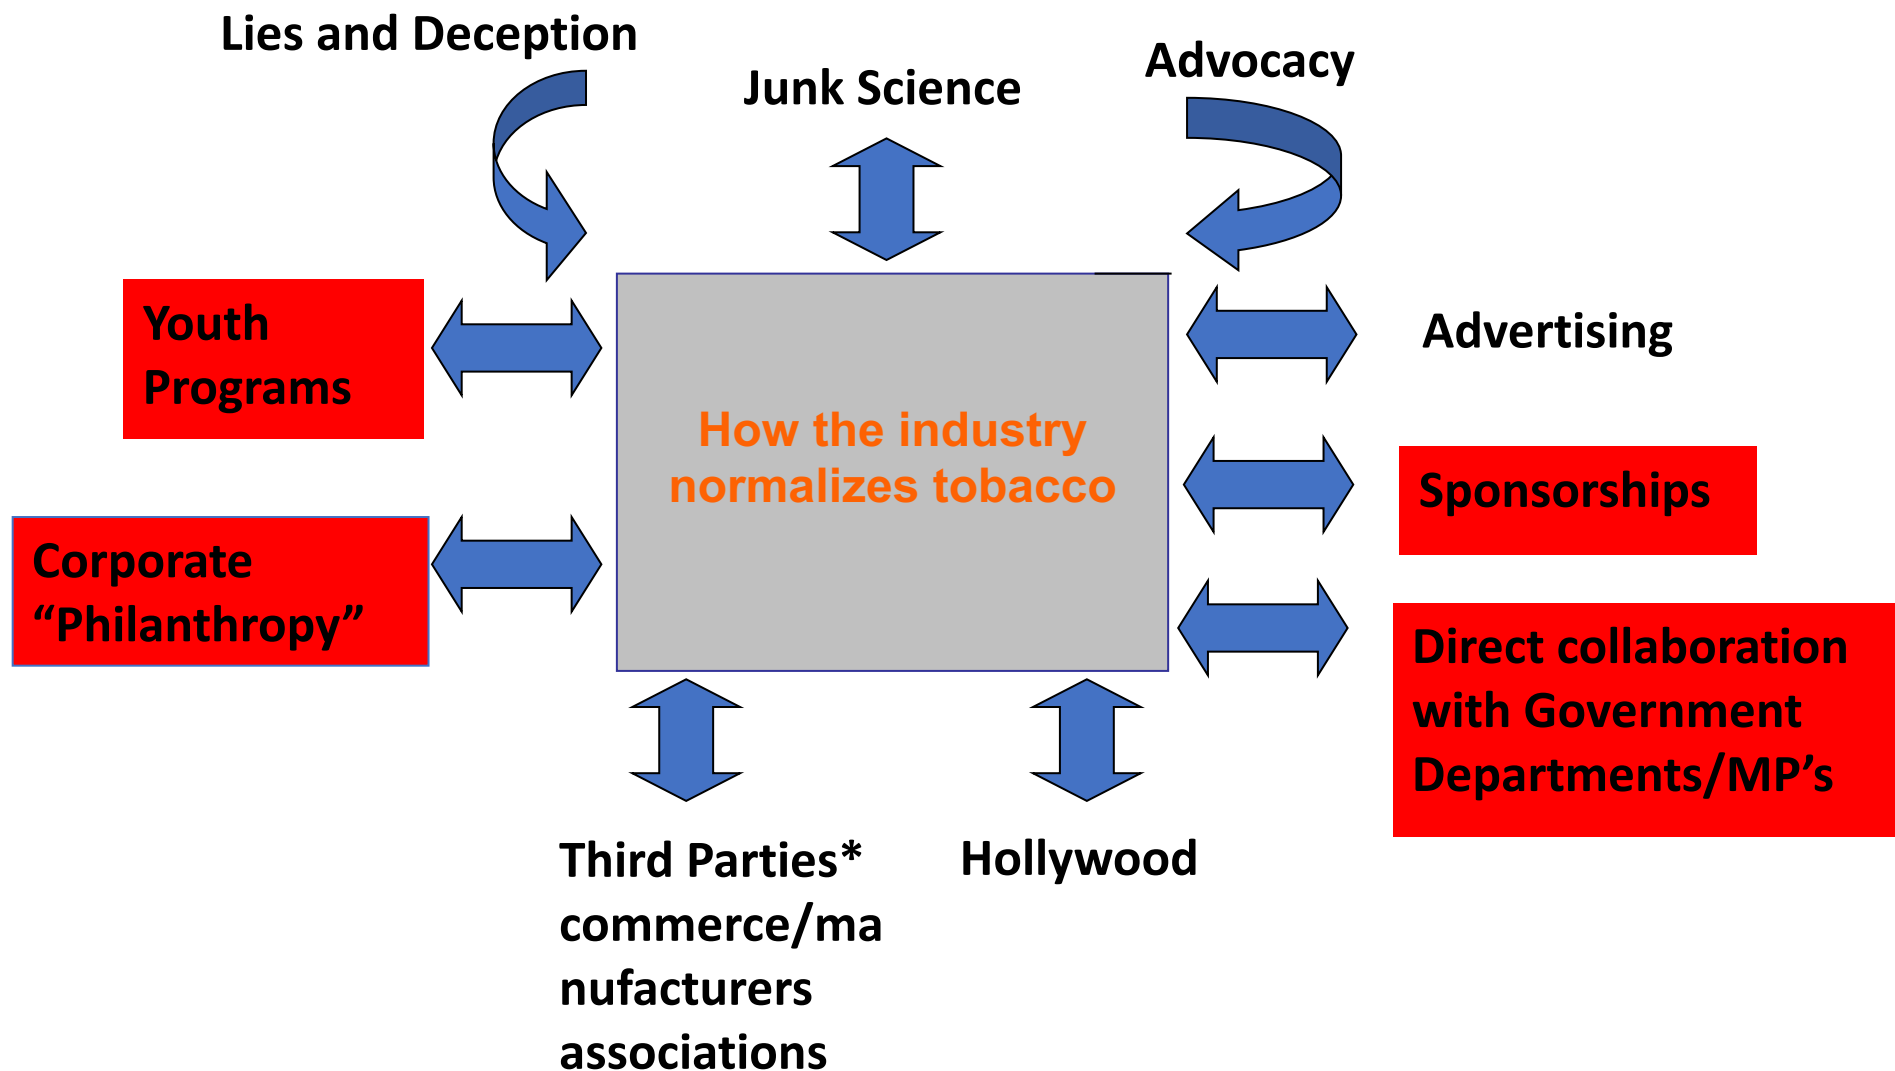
Lies and Deception

Junk Science

Advocacy

Youth Programs

How the industry normalizes tobacco

Advertising

Sponsorships

Corporate “Philanthropy”

Direct collaboration with Government Departments/MP’s

Third Parties* commerce/manufacturers associations

Hollywood